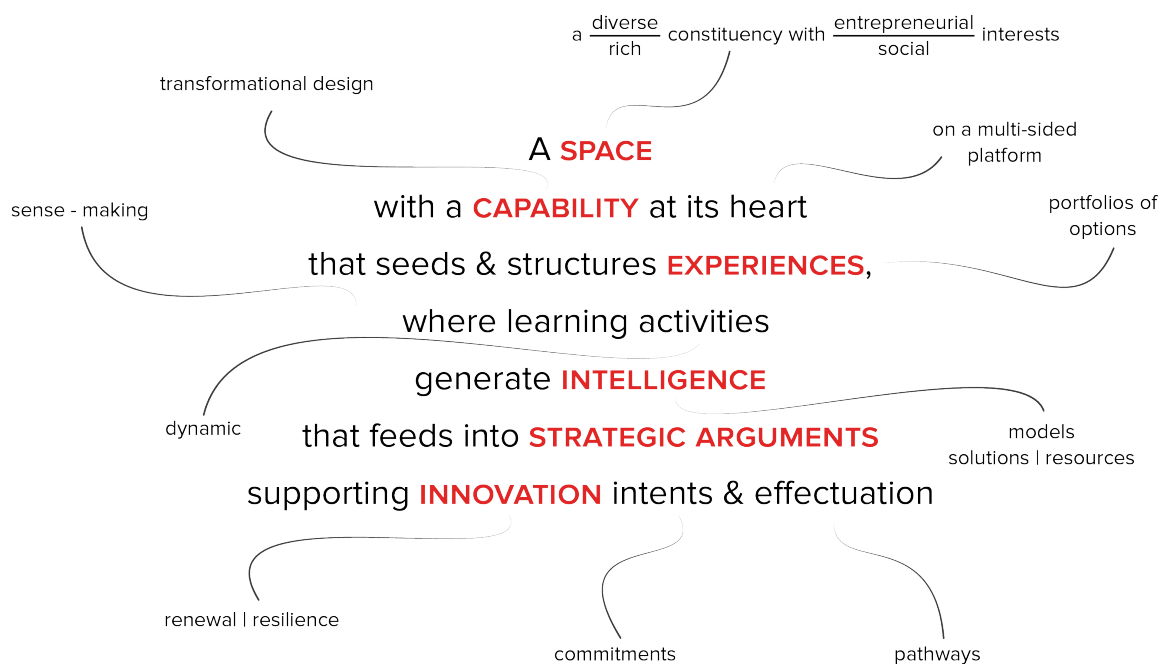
a $\frac{\text{diverse}}{\text{rich}}$ constituency with $\frac{\text{entrepreneurial}}{\text{social}}$ interests

transformational design

on a multi-sided platform

A SPACE

with a CAPABILITY at its heart

sense - making

portfolios of options

that seeds & structures EXPERIENCES,

where learning activities

generate INTELLIGENCE

dynamic

that feeds into STRATEGIC ARGUMENTS

models solutions | resources

supporting INNOVATION intents & effectuation

renewal | resilience

commitments

pathways